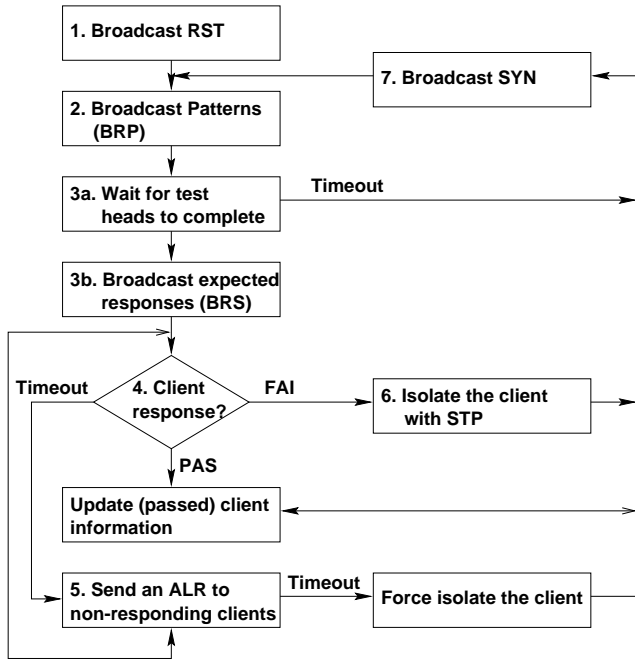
1. Broadcast RST

7. Broadcast SYN

2. Broadcast Patterns (BRP)

3a. Wait for test heads to complete

Timeout

3b. Broadcast expected responses (BRS)

Timeout

4. Client response?

FAI

6. Isolate the client with STP

PAS

Update (passed) client information

5. Send an ALR to non-responding clients

Timeout

Force isolate the client